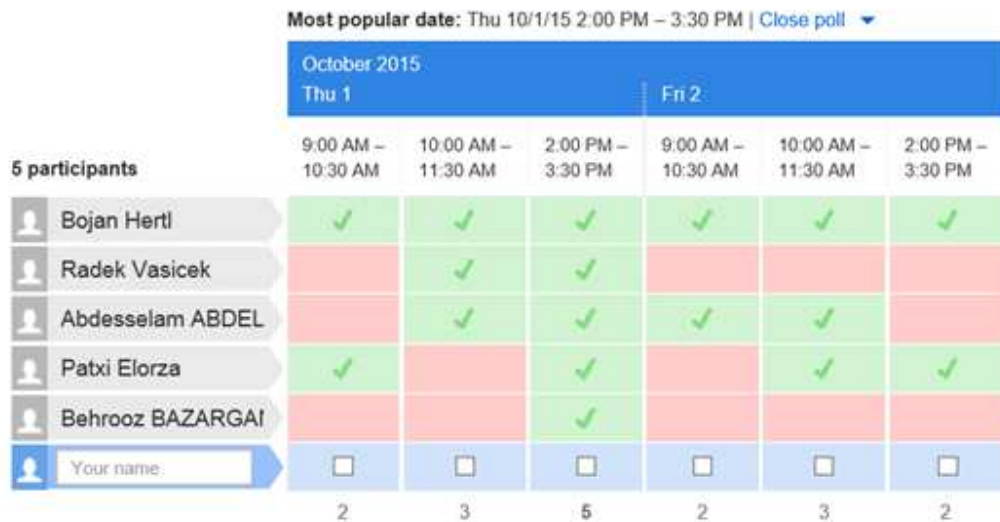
**Most popular date:** Thu 10/1/15 2:00 PM – 3:30 PM | Close poll

| | October 2015 Thu 1 | | | Fri 2 | | |
|---|---|---|---|---|---|---|
| **5 participants** | 9:00 AM – 10:30 AM | 10:00 AM – 11:30 AM | 2:00 PM – 3:30 PM | 9:00 AM – 10:30 AM | 10:00 AM – 11:30 AM | 2:00 PM – 3:30 PM |
| Bojan Hertl | ✓ | ✓ | ✓ | ✓ | ✓ | ✓ |
| Radek Vasicek | | ✓ | ✓ | | | |
| Abdesselam ABDEL | | ✓ | ✓ | ✓ | ✓ | |
| Patxi Elorza | ✓ | | ✓ | | ✓ | ✓ |
| Behrooz BAZARGAI | | | ✓ | | | |
| Your name | ☐ | ☐ | ☐ | ☐ | ☐ | ☐ |
| | 2 | 3 | 5 | 2 | 3 | 2 |